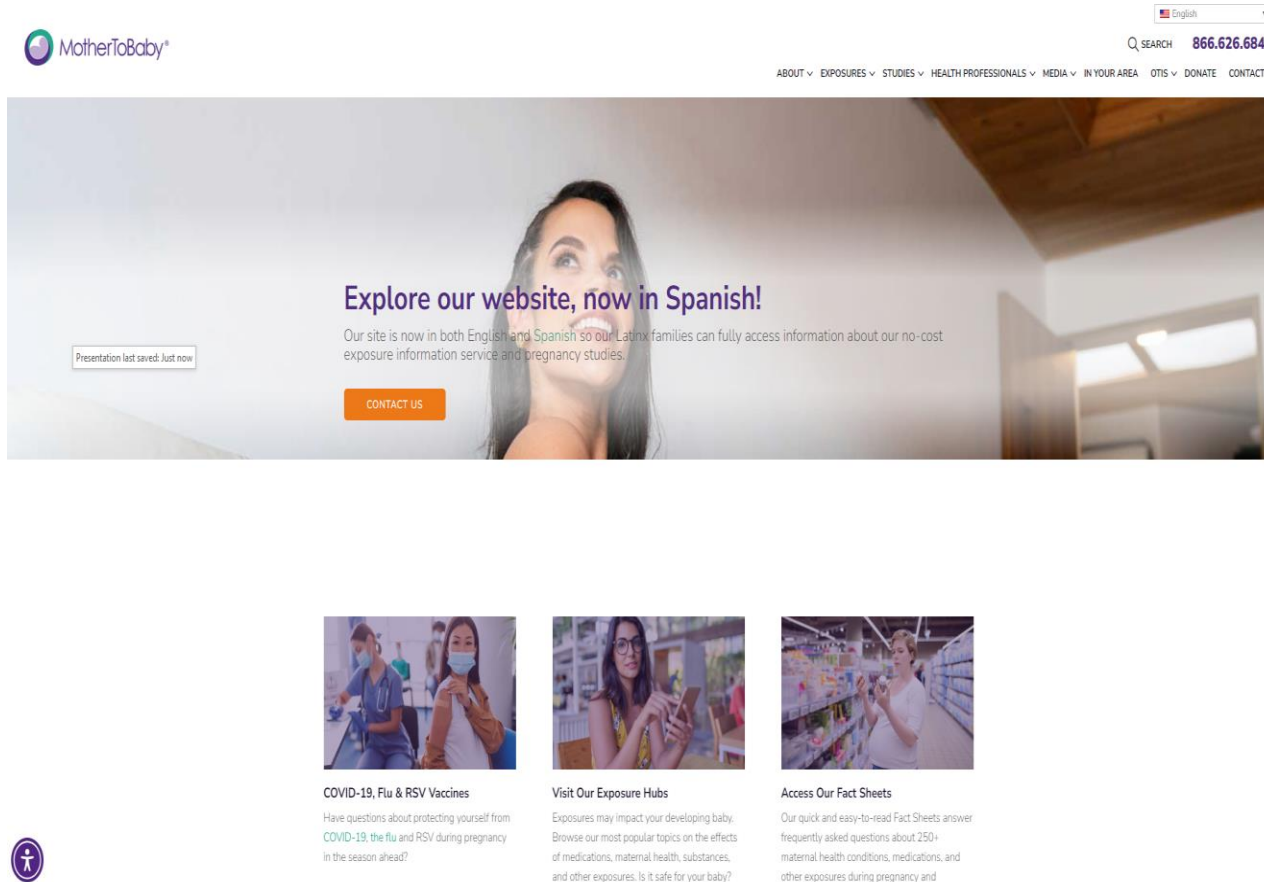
MotherToBaby®

English

SEARCH 866.626.684

ABOUT EXPOSURES STUDIES HEALTH PROFESSIONALS MEDIA IN YOUR AREA OTIS DONATE CONTACT

Explore our website, now in Spanish!

Our site is now in both English and Spanish so our Latinx families can fully access information about our no-cost exposure information service and pregnancy studies.

Presentation last saved: Just now

CONTACT US

COVID-19, Flu & RSV Vaccines

Have questions about protecting yourself from COVID-19, the flu and RSV during pregnancy in the season ahead?

Visit Our Exposure Hubs

Exposures may impact your developing baby. Browse our most popular topics on the effects of medications, maternal health, substances, and other exposures. Is it safe for your baby?

Access Our Fact Sheets

Our quick and easy-to-read Fact Sheets answer frequently asked questions about 250+ maternal health conditions, medications, and other exposures during pregnancy and